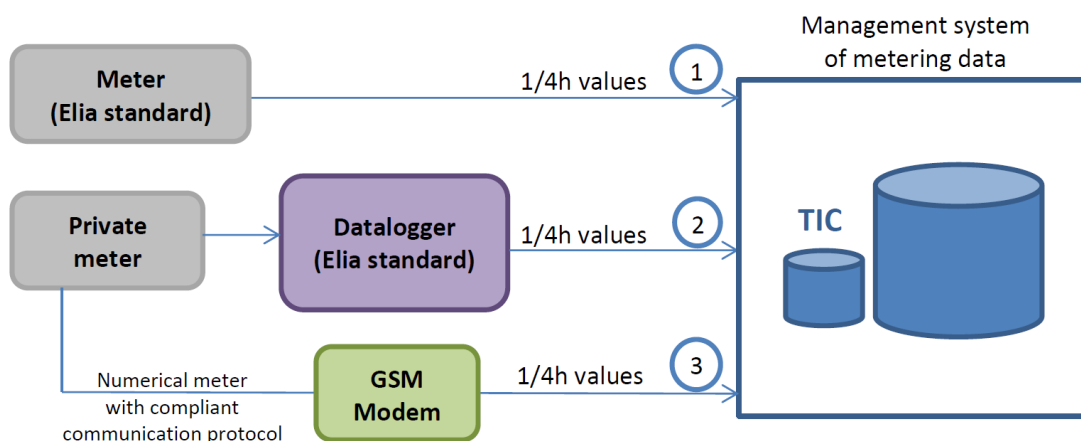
Management system of metering data

Meter (Elia standard)

1/4h values

1

Private meter

Datalogger (Elia standard)

1/4h values

2

TIC

Numerical meter with compliant communication protocol

GSM Modem

1/4h values

3